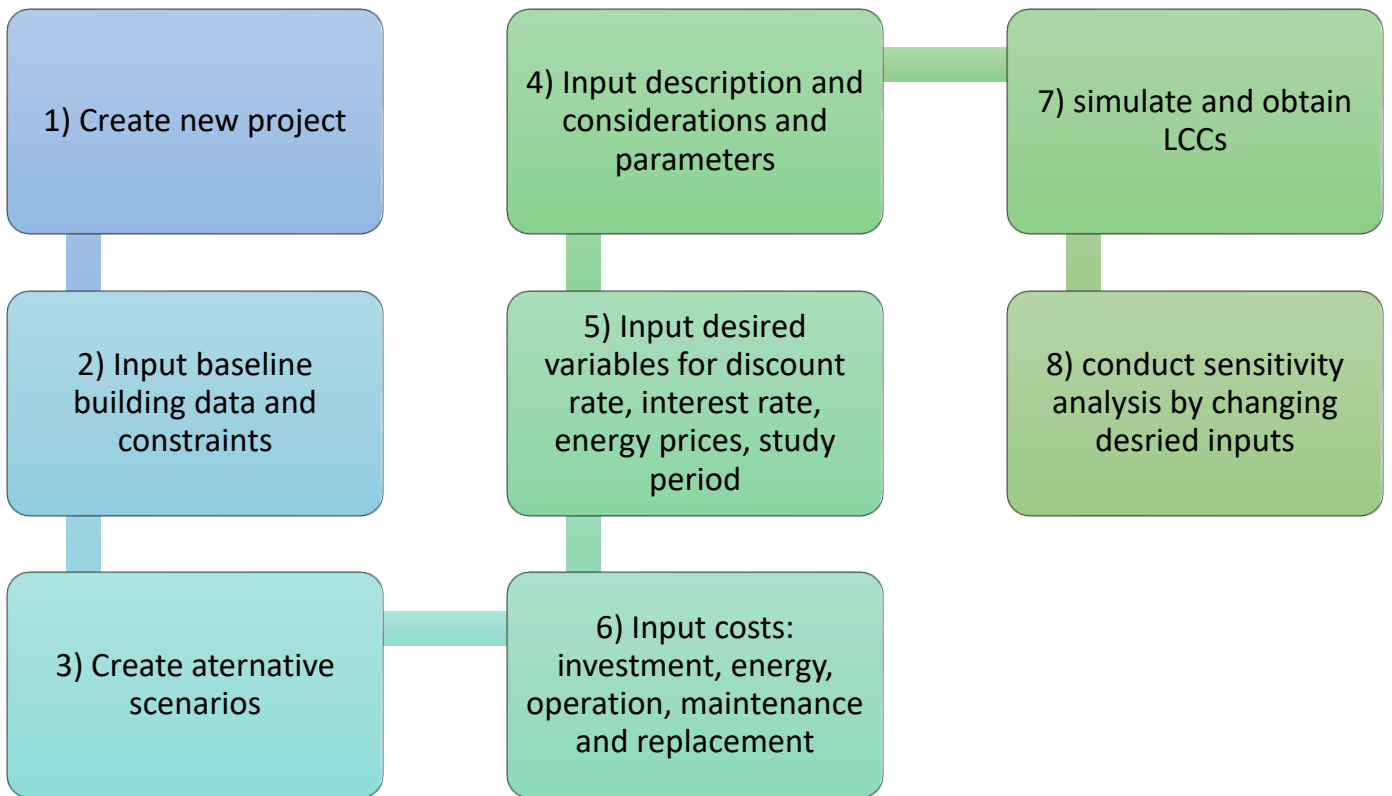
1) Create new project

2) Input baseline building data and constraints

3) Create aternative scenarios

4) Input description and considerations and parameters

5) Input desired variables for discount rate, interest rate, energy prices, study period

6) Input costs: investment, energy, operation, maintenance and replacement

7) simulate and obtain LCCs

8) conduct sensitivity analysis by changing desried inputs